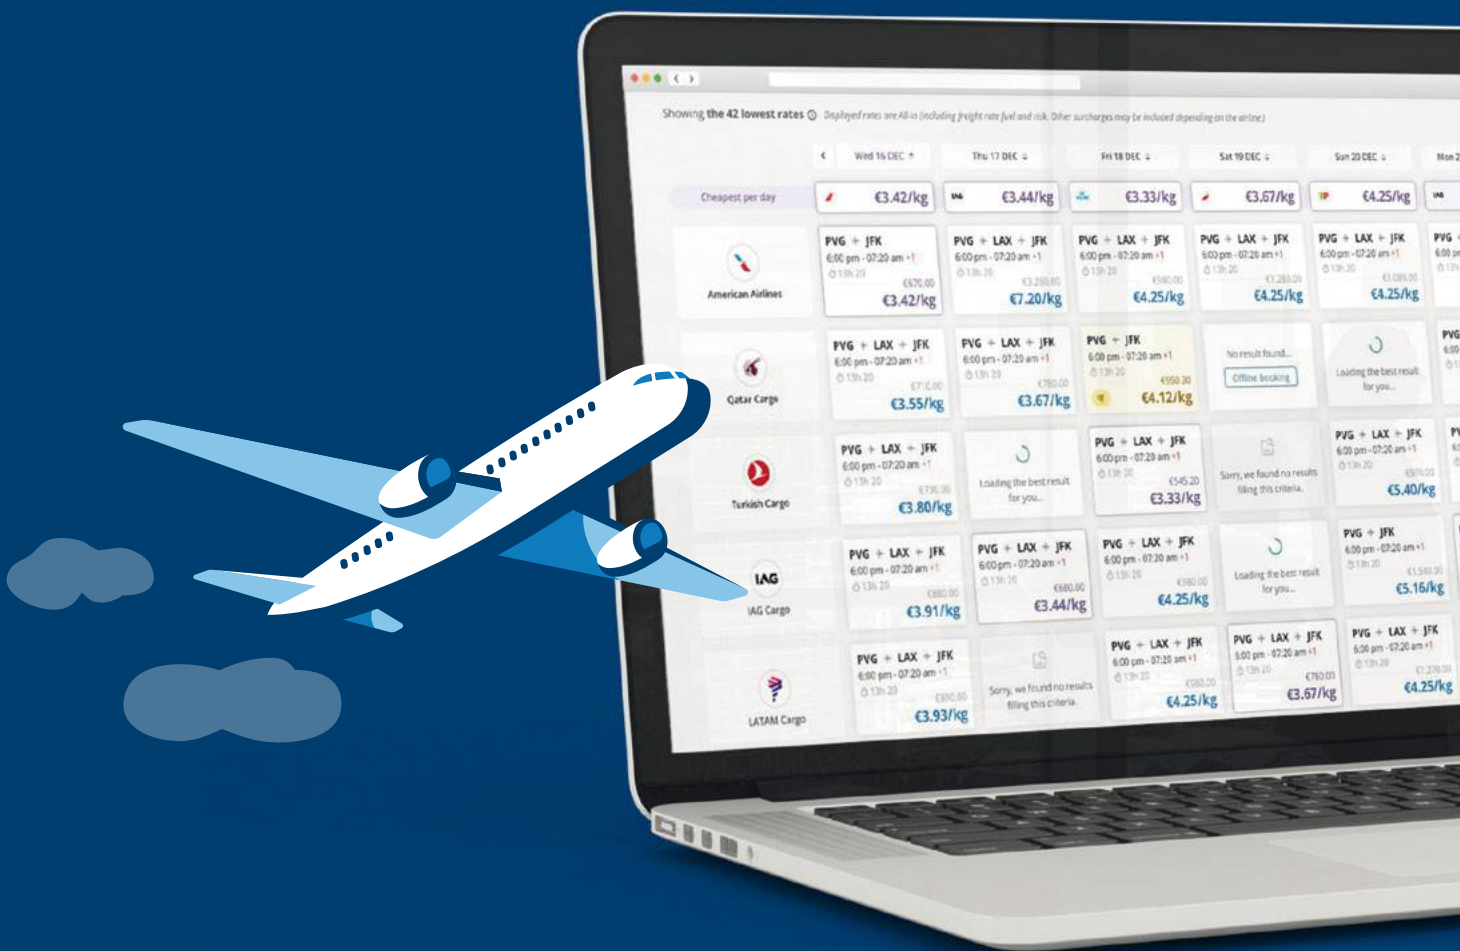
Showing the 42 lowest rates ⓘ Displayed rates are All-in (including freight rate fuel and risk. Other surcharges may be included depending on the airline)

| | < Wed 16 DEC | Thu 17 DEC | Fri 18 DEC | Sat 19 DEC | Sun 20 DEC | Mon 2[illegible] |
|---|---|---|---|---|---|---|
| Cheapest per day | €3.42/kg | €3.44/kg | €3.33/kg | €3.67/kg | €4.25/kg | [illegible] |
| American Airlines | PVG → JFK 6:00 pm - 07:20 am +1 13h 20 €670.00 €3.42/kg | PVG → LAX → JFK 6:00 pm - 07:20 am +1 13h 20 €3,280.00 €7.20/kg | PVG → LAX → JFK 6:00 pm - 07:20 am +1 13h 20 €980.00 €4.25/kg | PVG → LAX → JFK 6:00 pm - 07:20 am +1 13h 20 €1,280.00 €4.25/kg | PVG → LAX → JFK 6:00 pm - 07:20 am +1 13h 20 €1,080.00 €4.25/kg | PVG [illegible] |
| Qatar Cargo | PVG → LAX → JFK 6:00 pm - 07:20 am +1 13h 20 €710.00 €3.55/kg | PVG → LAX → JFK 6:00 pm - 07:20 am +1 13h 20 €760.00 €3.67/kg | PVG → JFK 6:00 pm - 07:20 am +1 13h 20 €950.30 €4.12/kg | No result found... Offline booking | Loading the best result for you... | PVG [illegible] |
| Turkish Cargo | PVG → LAX → JFK 6:00 pm - 07:20 am +1 13h 20 €790.00 €3.80/kg | Loading the best result for you... | PVG → LAX → JFK 6:00 pm - 07:20 am +1 13h 20 €545.20 €3.33/kg | Sorry, we found no results filling this criteria. | PVG → LAX → JFK 6:00 pm - 07:20 am +1 13h 20 €970.00 €5.40/kg | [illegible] |
| IAG IAG Cargo | PVG → LAX → JFK 6:00 pm - 07:20 am +1 13h 20 €880.00 €3.91/kg | PVG → LAX → JFK 6:00 pm - 07:20 am +1 13h 20 €680.00 €3.44/kg | PVG → LAX → JFK 6:00 pm - 07:20 am +1 13h 20 €980.00 €4.25/kg | Loading the best result for you... | PVG → JFK 6:00 pm - 07:20 am +1 13h 20 €1,540.00 €5.16/kg | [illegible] |
| LATAM Cargo | PVG → LAX → JFK 6:00 pm - 07:20 am +1 13h 20 €890.00 €3.93/kg | Sorry, we found no results filling this criteria. | PVG → LAX → JFK 6:00 pm - 07:20 am +1 13h 20 €980.00 €4.25/kg | PVG → LAX → JFK 6:00 pm - 07:20 am +1 13h 20 €760.00 €3.67/kg | PVG → LAX → JFK 6:00 pm - 07:20 am +1 13h 20 €1,270.00 €4.25/kg | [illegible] |